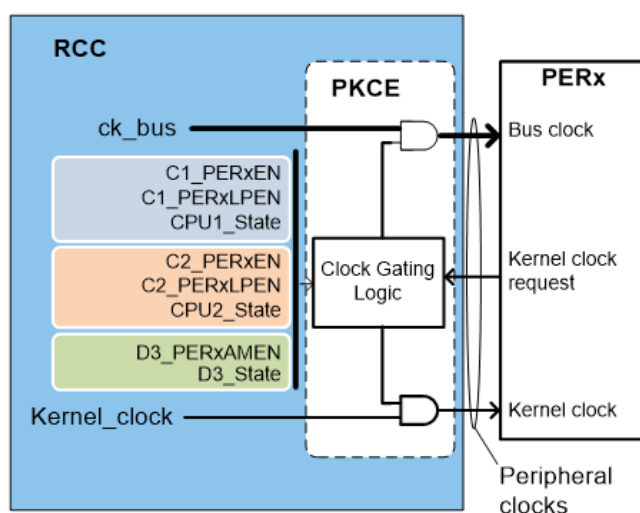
RCC

PKCE

PERx

ck_bus

Bus clock

C1_PERxEN
C1_PERxLPEN
CPU1_State

C2_PERxEN
C2_PERxLPEN
CPU2_State

Clock Gating Logic

Kernel clock request

D3_PERxAMEN
D3_State

Kernel_clock

Kernel clock

Peripheral clocks